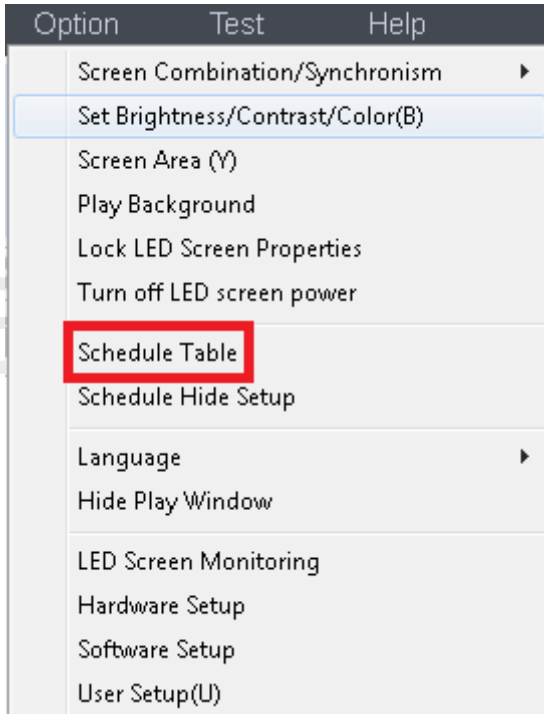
Option Test Help

Screen Combination/Synchronism
Set Brightness/Contrast/Color(B)
Screen Area (Y)
Play Background
Lock LED Screen Properties
Turn off LED screen power

Schedule Table
Schedule Hide Setup

Language
Hide Play Window

LED Screen Monitoring
Hardware Setup
Software Setup
User Setup(U)